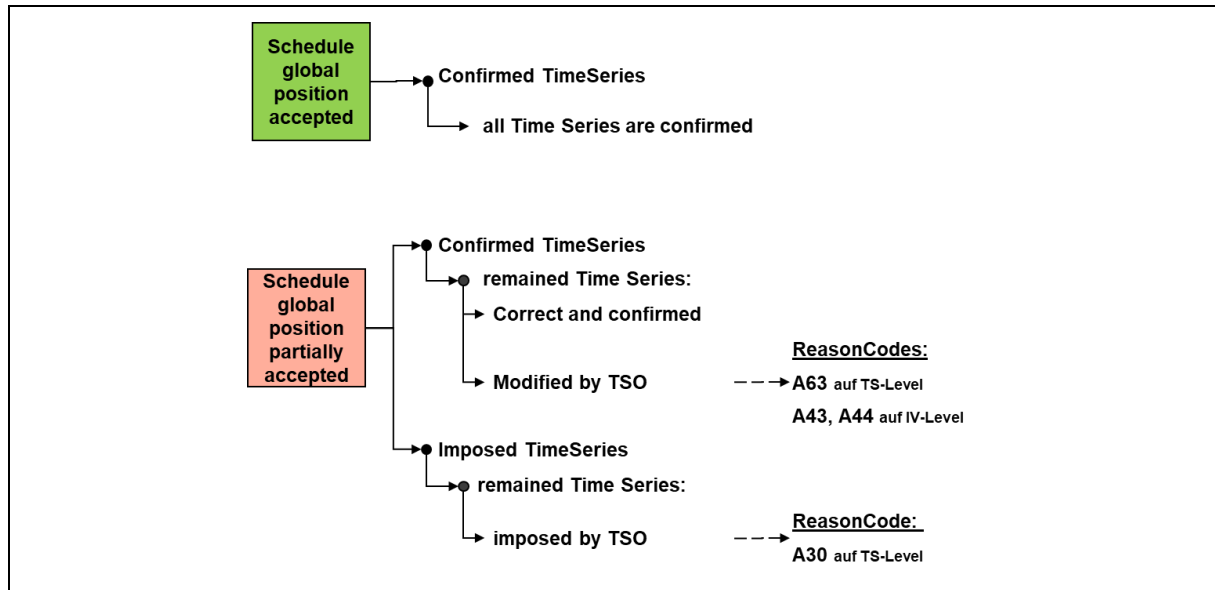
Schedule global position accepted

Confirmed TimeSeries

all Time Series are confirmed

Schedule global position partially accepted

Confirmed TimeSeries

remained Time Series:

Correct and confirmed

Modified by TSO

ReasonCodes:

A63 auf TS-Level

A43, A44 auf IV-Level

Imposed TimeSeries

remained Time Series:

imposed by TSO

ReasonCode:

A30 auf TS-Level